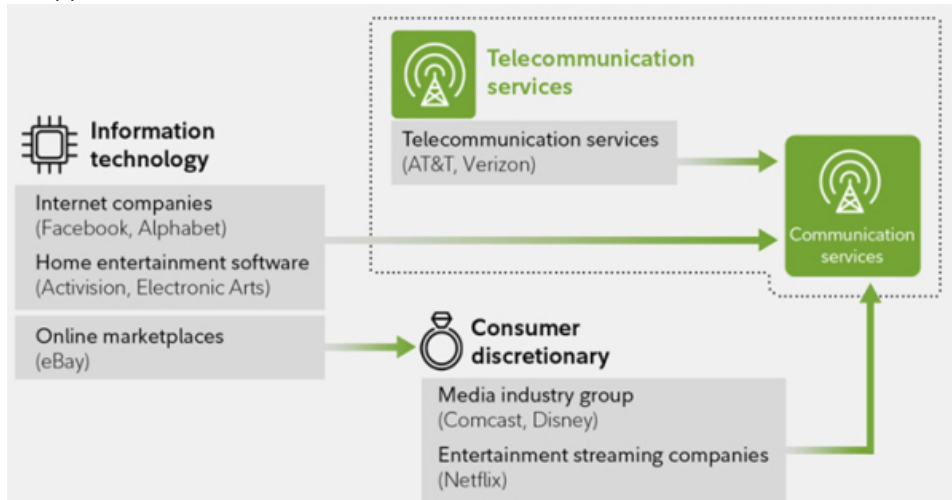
Telecommunication services

Information technology

Telecommunication services
(AT&T, Verizon)

Communication services

Internet companies
(Facebook, Alphabet)

Home entertainment software
(Activision, Electronic Arts)

Online marketplaces
(eBay)

Consumer discretionary

Media industry group
(Comcast, Disney)

Entertainment streaming companies
(Netflix)